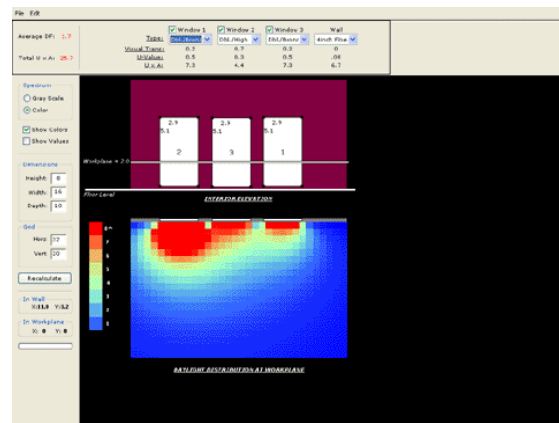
File Edit

Average DF: 1.7

Total U x A: 25.7

| | Window 1 | Window 2 | Window 3 | Wall |
|---|---|---|---|---|
| Type: | Dbl./Bron | Dbl./High | Dbl./Bronz | 4inch Fibe |
| Visual Trans: | 0.2 | 0.7 | 0.2 | 0 |
| U-Value: | 0.5 | 0.3 | 0.5 | .08 |
| U x A: | 7.3 | 4.4 | 7.3 | 6.7 |

Spectrum
Gray Scale
Color
Show Colors
Show Values

Dimensions
Height: 8
Width: 16
Depth: 10

Grid
Horz: 32
Vert: 20

Recalculate

In Wall
X:11.9 Y:3.2

In Workplane
X: 0 Y: 0

2.9
5.1
2

2.9
5.1
3

2.9
5.1
1

Workplane = 2.0

Floor Level

INTERIOR ELEVATION

8+
7
6
5
4
3
2
1

DAYLIGHT DISTRIBUTION AT WORKPLANE